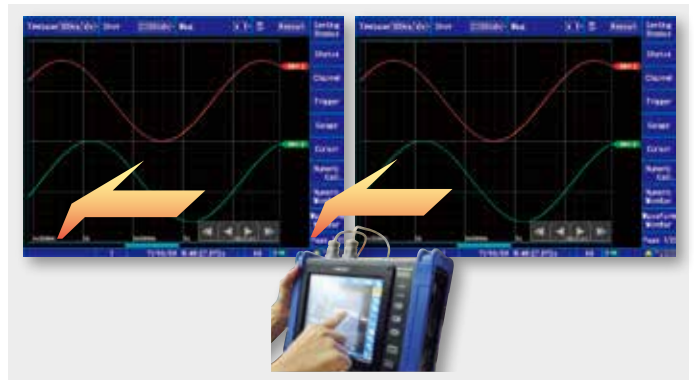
Timebase Shot Reset
Setting Display
Status
Channel
Trigger
Gauge
Cursor
Numeric Calc.
Numeric Monitor
Waveform Monitor

Timebase Shot Reset
Setting Display
Status
Channel
Trigger
Gauge
Cursor
Numeric Calc.
Numeric Monitor
Waveform Monitor